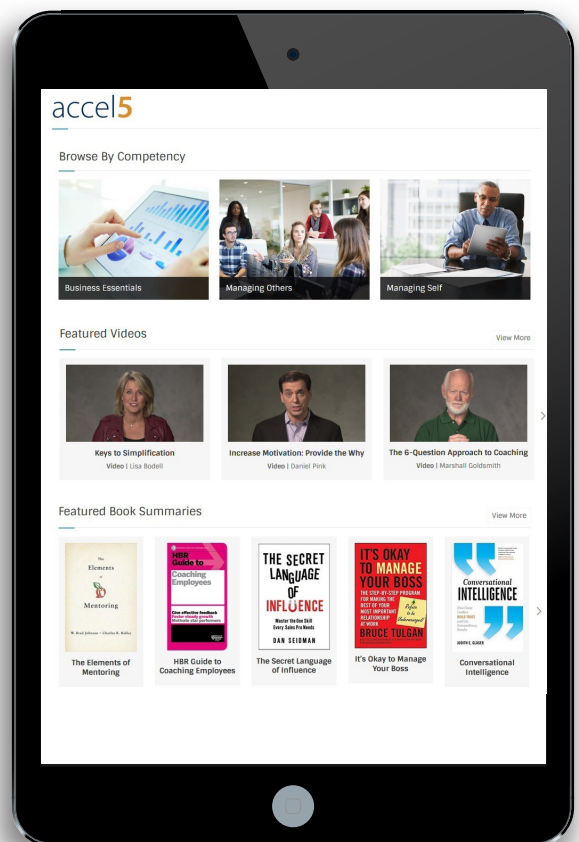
accel5

Browse By Competency

Business Essentials

Managing Others

Managing Self

Featured Videos

View More

Keys to Simplification
Video | Lisa Bodell

Increase Motivation: Provide the Why
Video | Daniel Pink

The 6-Question Approach to Coaching
Video | Marshall Goldsmith

Featured Book Summaries

View More

The Elements of Mentoring
W. Brad Johnson • Charles R. Ridley

The Elements of Mentoring

HBR Guide to Coaching Employees
Give effective feedback
Foster steady growth
Motivate star performers

HBR Guide to Coaching Employees

THE SECRET LANGUAGE OF INFLUENCE
Master the One Skill Every Sales Pro Needs
DAN SEIDMAN

The Secret Language of Influence

IT'S OKAY TO MANAGE YOUR BOSS
THE STEP-BY-STEP PROGRAM FOR MAKING THE BEST OF YOUR MOST IMPORTANT RELATIONSHIP AT WORK
BRUCE TULGAN

It's Okay to Manage Your Boss

Conversational INTELLIGENCE
JUDITH E. GLASER

Conversational Intelligence